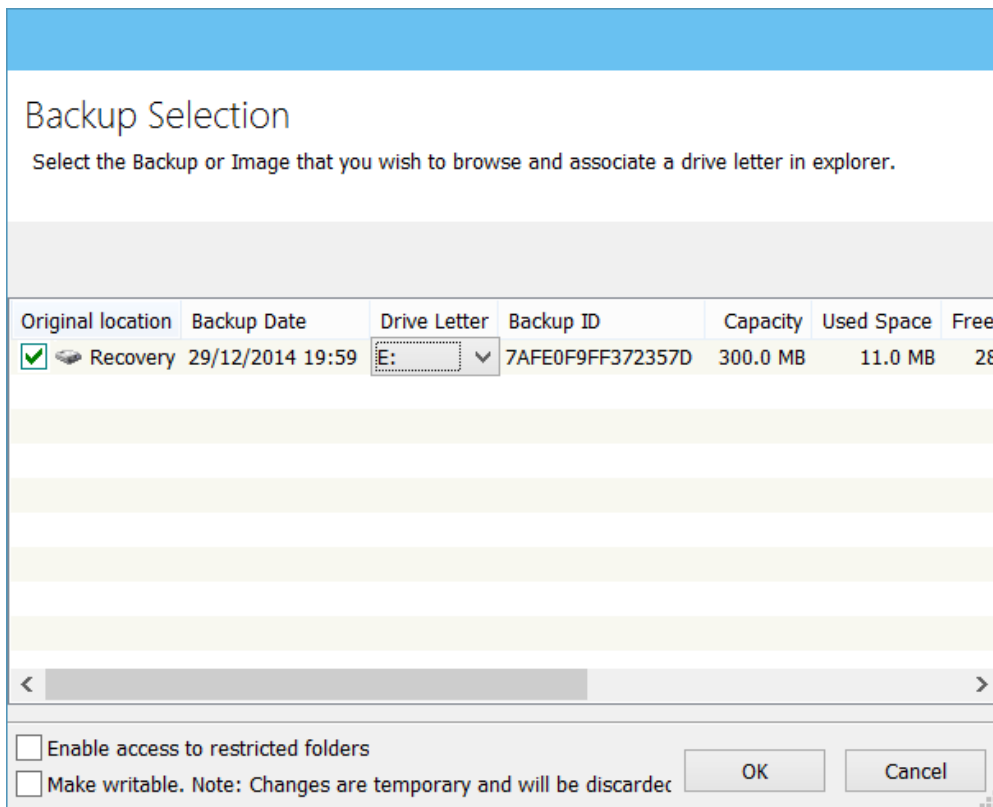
Backup Selection

Select the Backup or Image that you wish to browse and associate a drive letter in explorer.

| Original location | Backup Date | Drive Letter | Backup ID | Capacity | Used Space | Free |
|---|---|---|---|---|---|---|
| Recovery | 29/12/2014 19:59 | E: | 7AFE0F9FF372357D | 300.0 MB | 11.0 MB | 2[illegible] |

Enable access to restricted folders

Make writable. Note: Changes are temporary and will be discardec

OK

Cancel